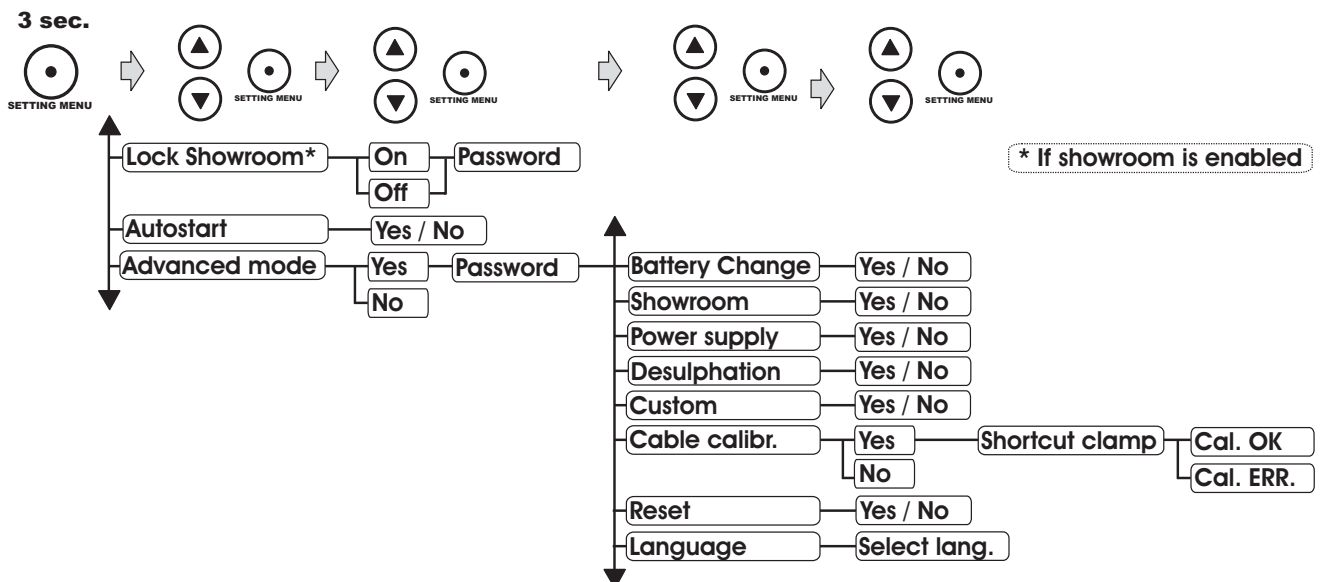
3 sec.

SETTING MENU

SETTING MENU

SETTING MENU

SETTING MENU

SETTING MENU

Lock Showroom*
On
Off
Password

* If showroom is enabled

Autostart
Yes / No

Advanced mode
Yes
No
Password

Battery Change
Yes / No
Showroom
Yes / No
Power supply
Yes / No
Desulphation
Yes / No
Custom
Yes / No
Cable calibr.
Yes
No
Shortcut clamp
Cal. OK
Cal. ERR.
Reset
Yes / No
Language
Select lang.